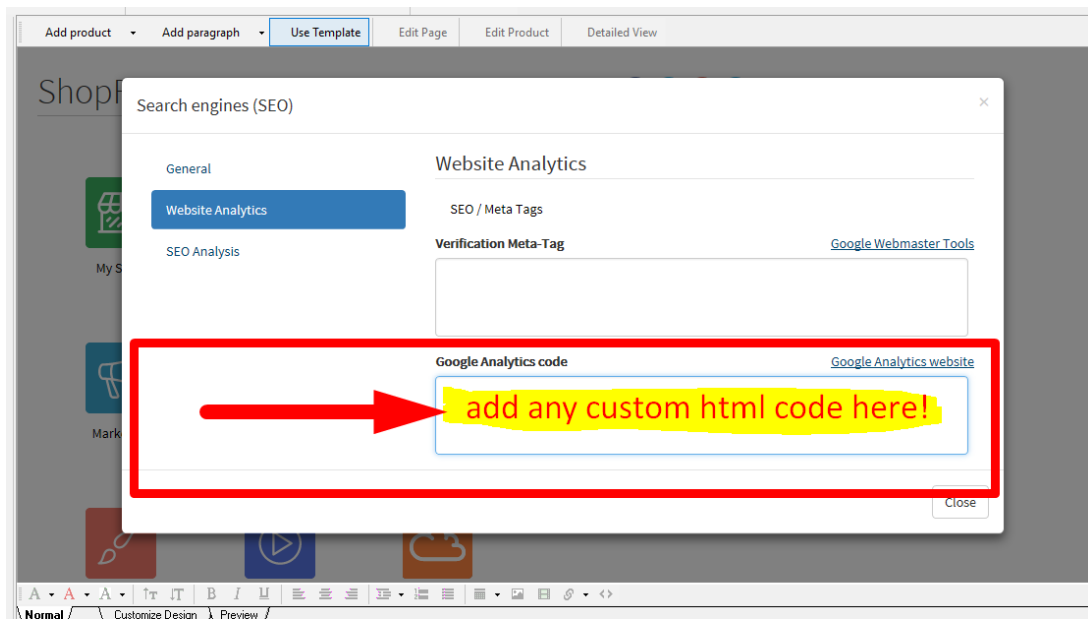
Add product ▾ Add paragraph ▾ Use Template Edit Page Edit Product Detailed View

ShopF

My S

Mark

Search engines (SEO)

×

General

Website Analytics

SEO Analysis

Website Analytics

SEO / Meta Tags

Verification Meta-Tag

Google Webmaster Tools

Google Analytics code

Google Analytics website

add any custom html code here!

Close

Normal Customize Design Preview